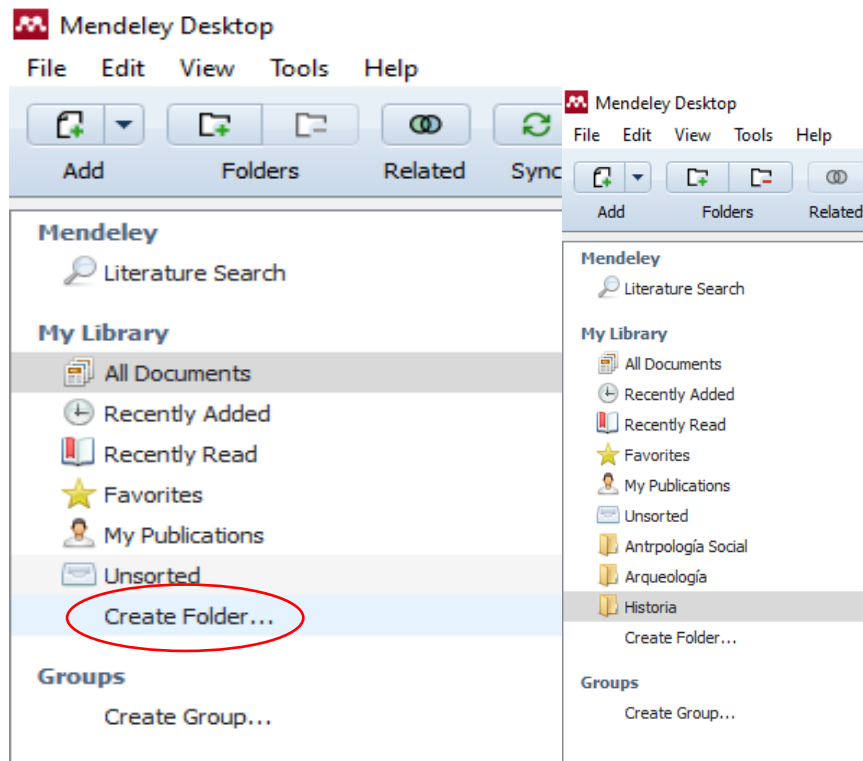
Mendeley Desktop
File Edit View Tools Help
Add Folders Related Sync

Mendeley
Literature Search

My Library
All Documents
Recently Added
Recently Read
Favorites
My Publications
Unsorted
Create Folder...

Groups
Create Group...

Mendeley Desktop
File Edit View Tools Help
Add Folders Related

Mendeley
Literature Search

My Library
All Documents
Recently Added
Recently Read
Favorites
My Publications
Unsorted
Antrpología Social
Arqueología
Historia
Create Folder...

Groups
Create Group...